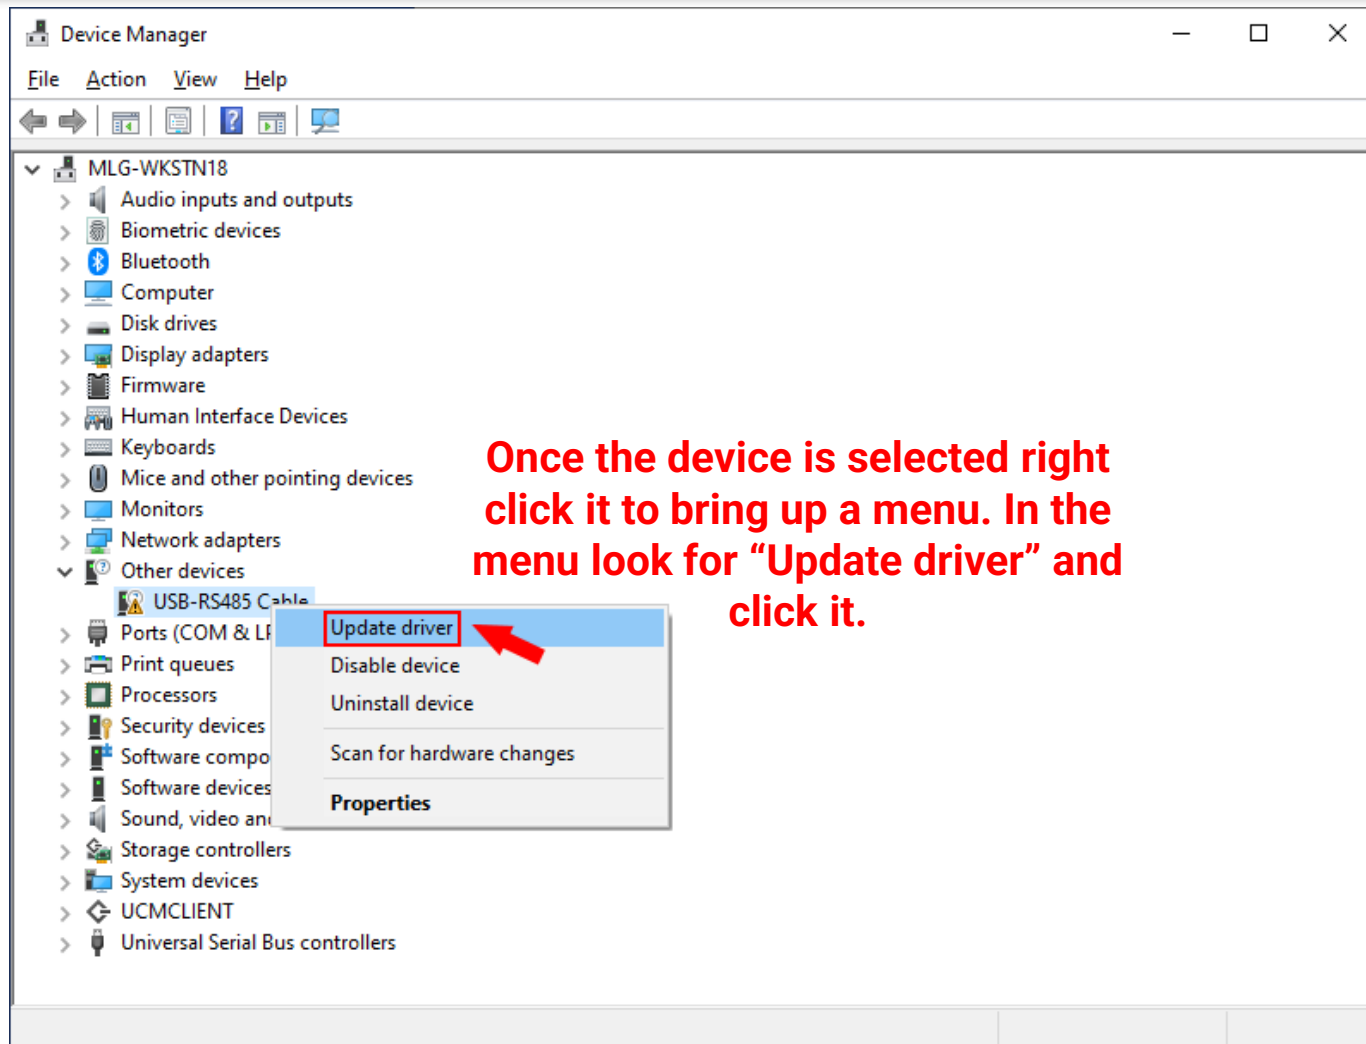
Device Manager

File Action View Help

MLG-WKSTN18
Audio inputs and outputs
Biometric devices
Bluetooth
Computer
Disk drives
Display adapters
Firmware
Human Interface Devices
Keyboards
Mice and other pointing devices
Monitors
Network adapters
Other devices
USB-RS485 Cable
Ports (COM & LF
Print queues
Processors
Security devices
Software compo
Software devices
Sound, video an
Storage controllers
System devices
UCMCLIENT
Universal Serial Bus controllers

Update driver
Disable device
Uninstall device
Scan for hardware changes
Properties

Once the device is selected right click it to bring up a menu. In the menu look for “Update driver” and click it.